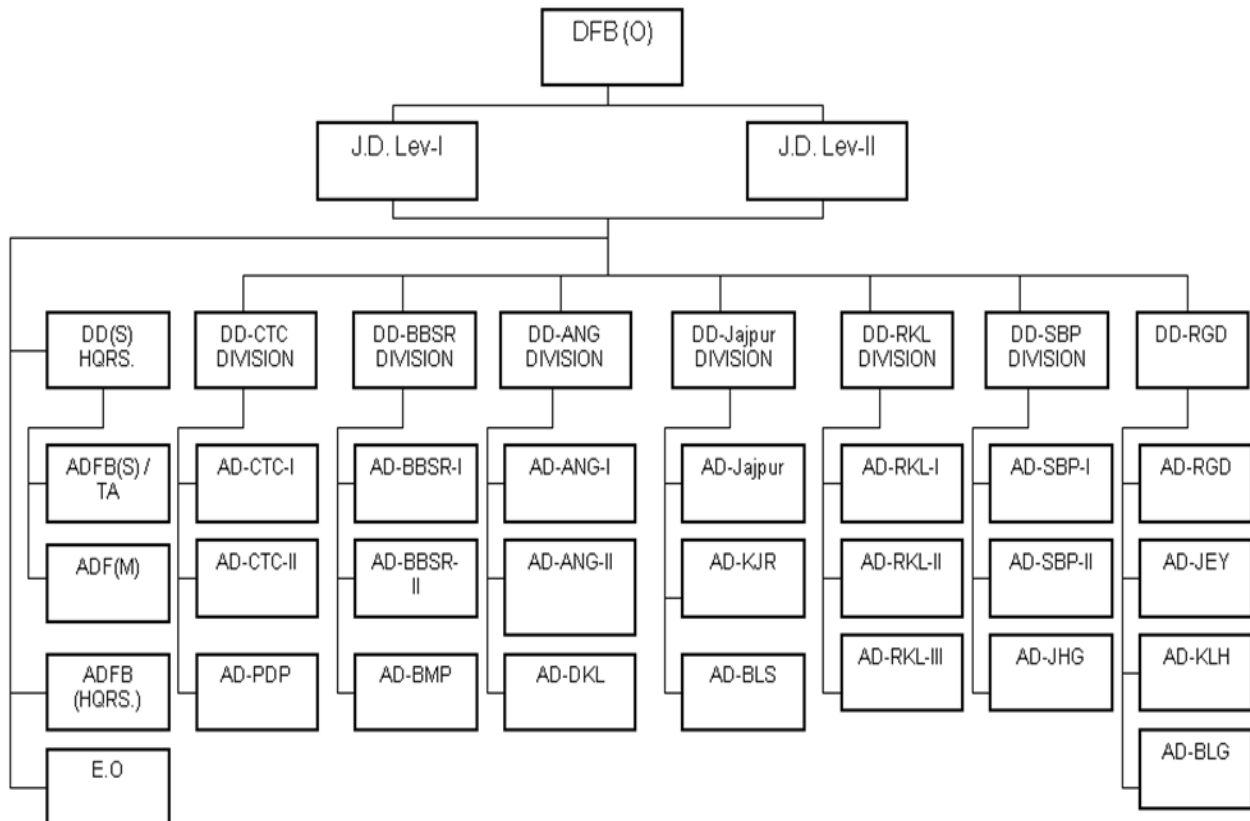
DFB (O)

J.D. Lev-I

J.D. Lev-II

DD(S) HQRS.

ADFB(S) / TA

ADF(M)

ADFB (HQRS.)

E.O

DD-CTC DIVISION

AD-CTC-I

AD-CTC-II

AD-PDP

DD-BBSR DIVISION

AD-BBSR-I

AD-BBSR-II

AD-BMP

DD-ANG DIVISION

AD-ANG-I

AD-ANG-II

AD-DKL

DD-Jajpur DIVISION

AD-Jajpur

AD-KJR

AD-BLS

DD-RKL DIVISION

AD-RKL-I

AD-RKL-II

AD-RKL-III

DD-SBP DIVISION

AD-SBP-I

AD-SBP-II

AD-JHG

DD-RGD

AD-RGD

AD-JEY

AD-KLH

AD-BLG